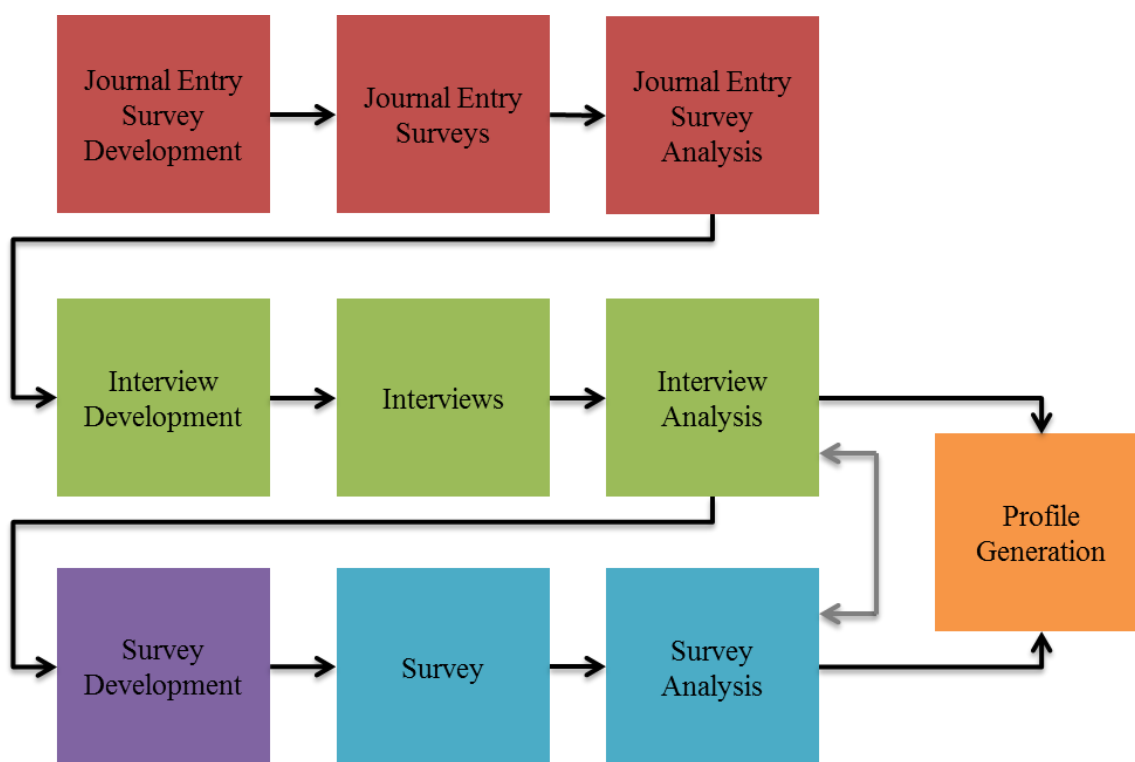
Journal Entry Survey Development

Journal Entry Surveys

Journal Entry Survey Analysis

Interview Development

Interviews

Interview Analysis

Profile Generation

Survey Development

Survey

Survey Analysis